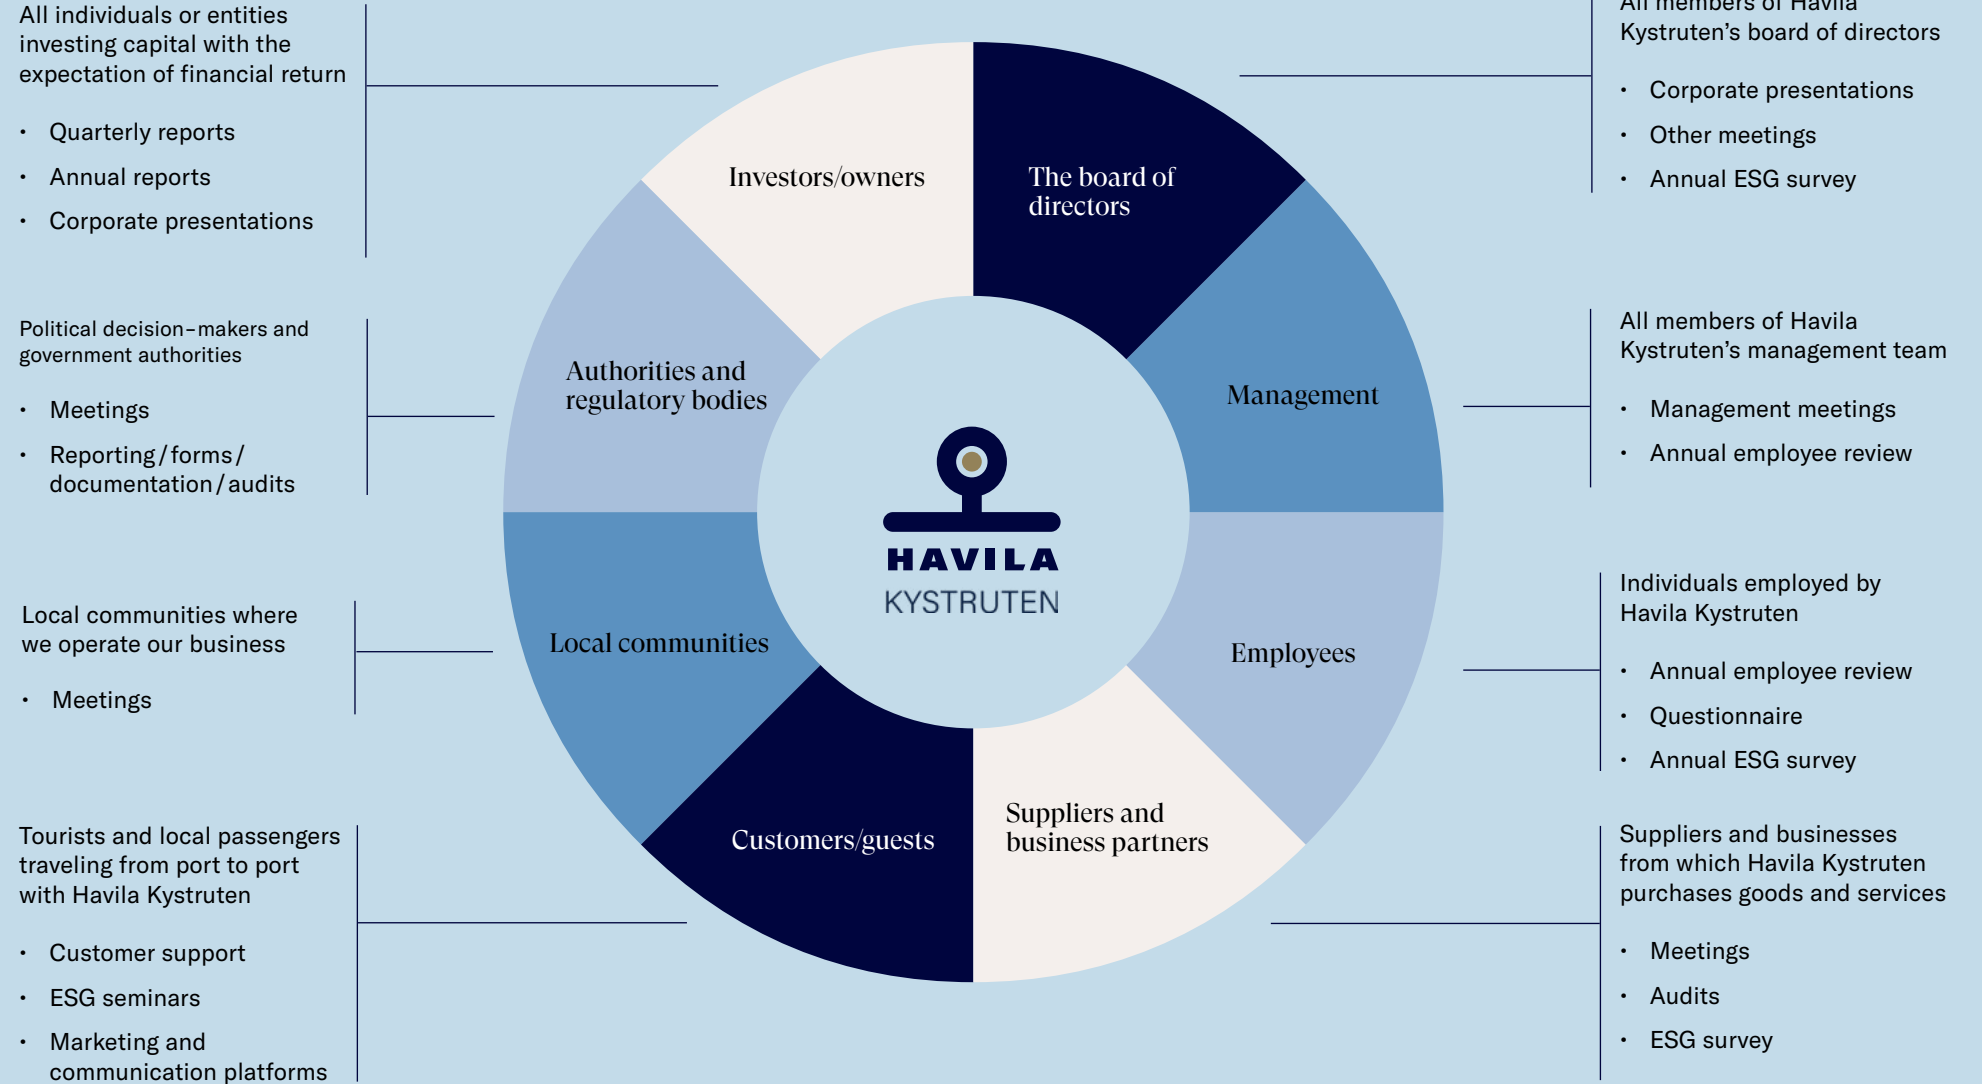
All individuals or entities investing capital with the expectation of financial return

- Quarterly reports
- Annual reports
- Corporate presentations

Political decision-makers and government authorities

- Meetings
- Reporting/forms/documentation/audits

Local communities where we operate our business

- Meetings

Tourists and local passengers traveling from port to port with Havila Kystruten

- Customer support
- ESG seminars
- Marketing and communication platforms

Investors/owners

The board of directors

Authorities and regulatory bodies

Management

HAVILA
KYSTRUTEN

Local communities

Employees

Customers/guests

Suppliers and business partners

All members of Havila Kystruten's board of directors

- Corporate presentations
- Other meetings
- Annual ESG survey

All members of Havila Kystruten's management team

- Management meetings
- Annual employee review

Individuals employed by Havila Kystruten

- Annual employee review
- Questionnaire
- Annual ESG survey

Suppliers and businesses from which Havila Kystruten purchases goods and services

- Meetings
- Audits
- ESG survey